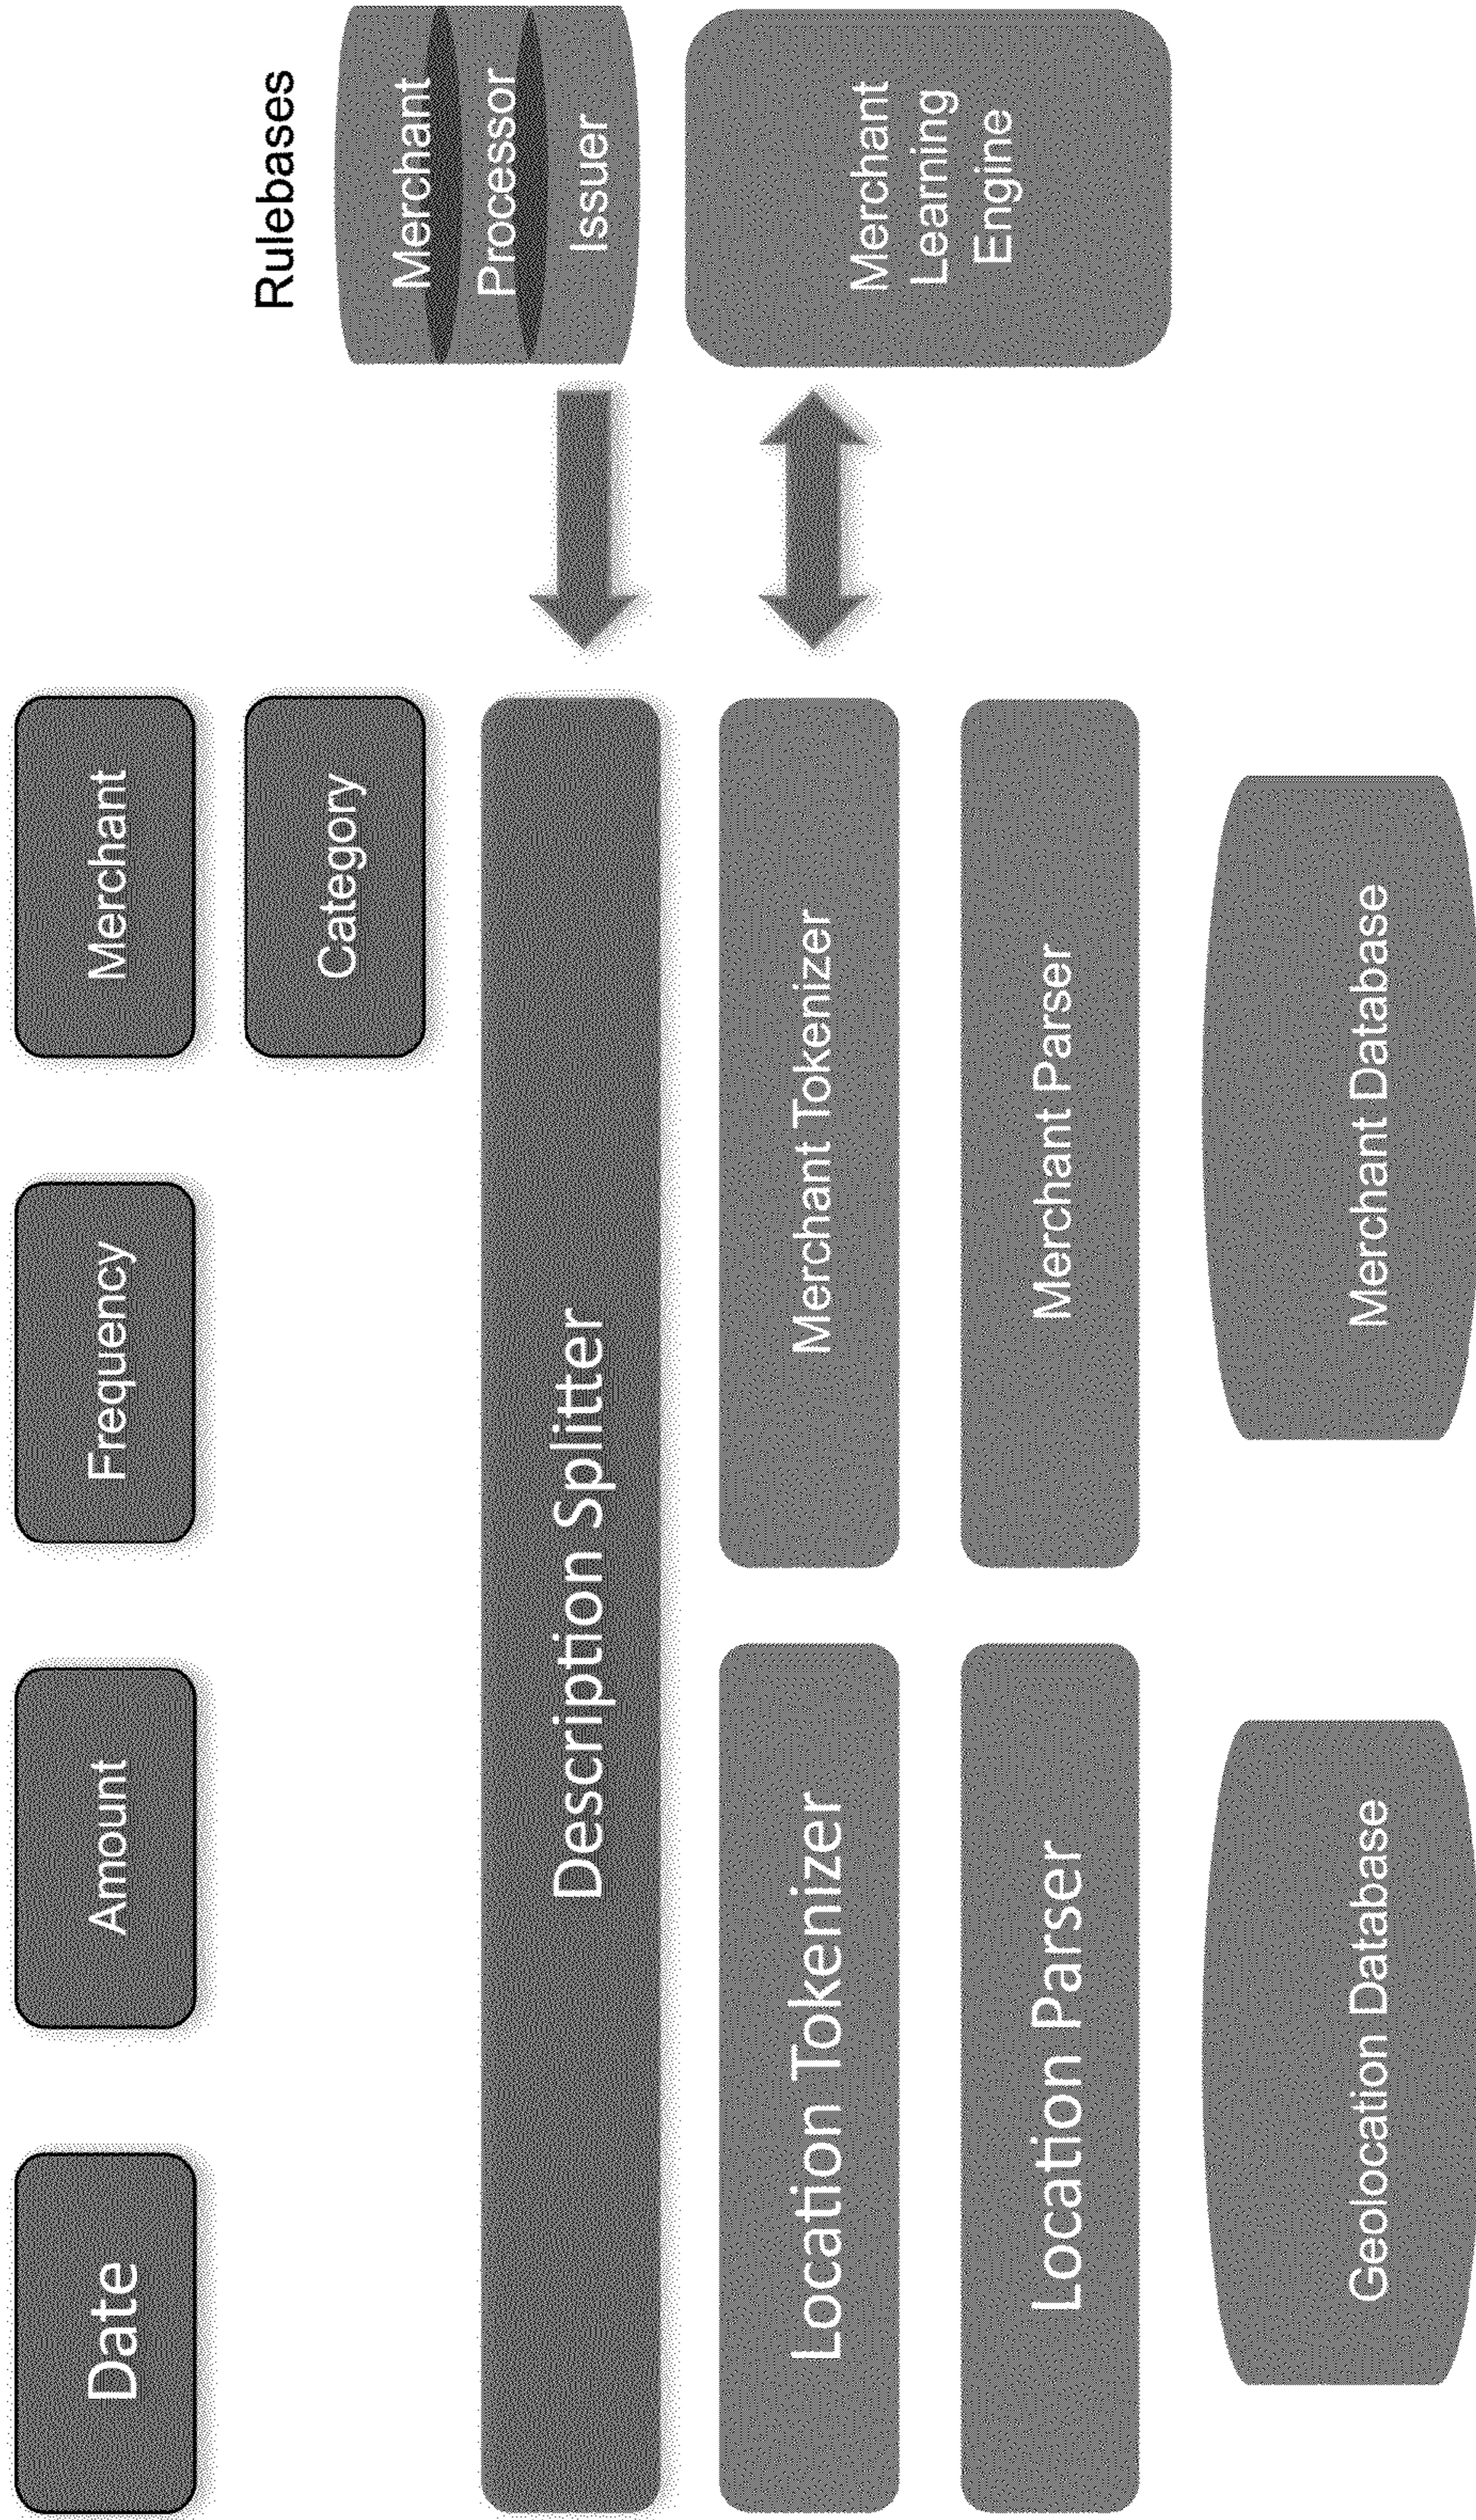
Date

Amount

Frequency

Merchant

Category

Description Splitter

Location Tokenizer

Merchant Tokenizer

Location Parser

Merchant Parser

Geolocation Database

Merchant Database

Rulebases

Merchant

Processor

Issuer

Merchant Learning Engine